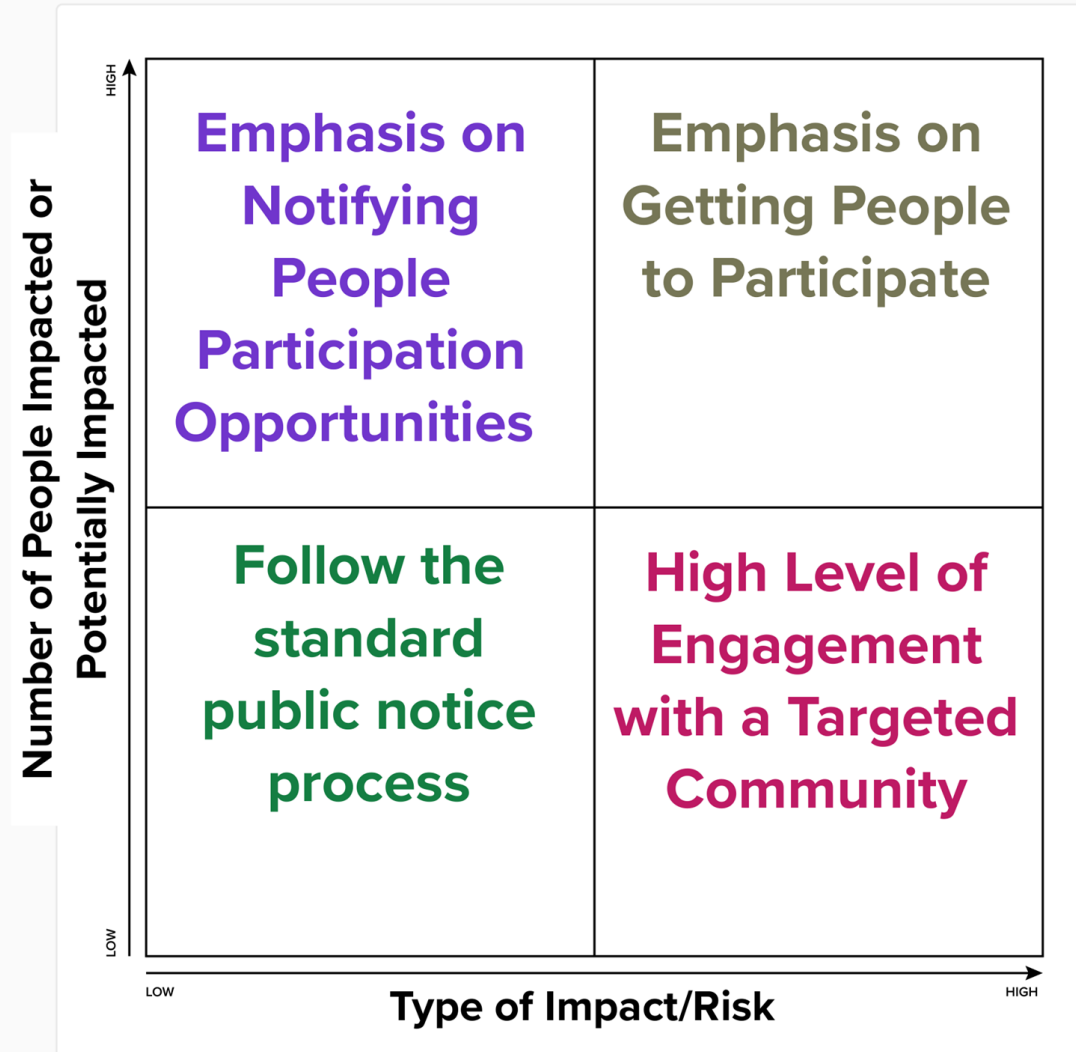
Number of People Impacted or Potentially Impacted

HIGH

LOW

Emphasis on Notifying People Participation Opportunities

Emphasis on Getting People to Participate

Follow the standard public notice process

High Level of Engagement with a Targeted Community

LOW

HIGH

Type of Impact/Risk